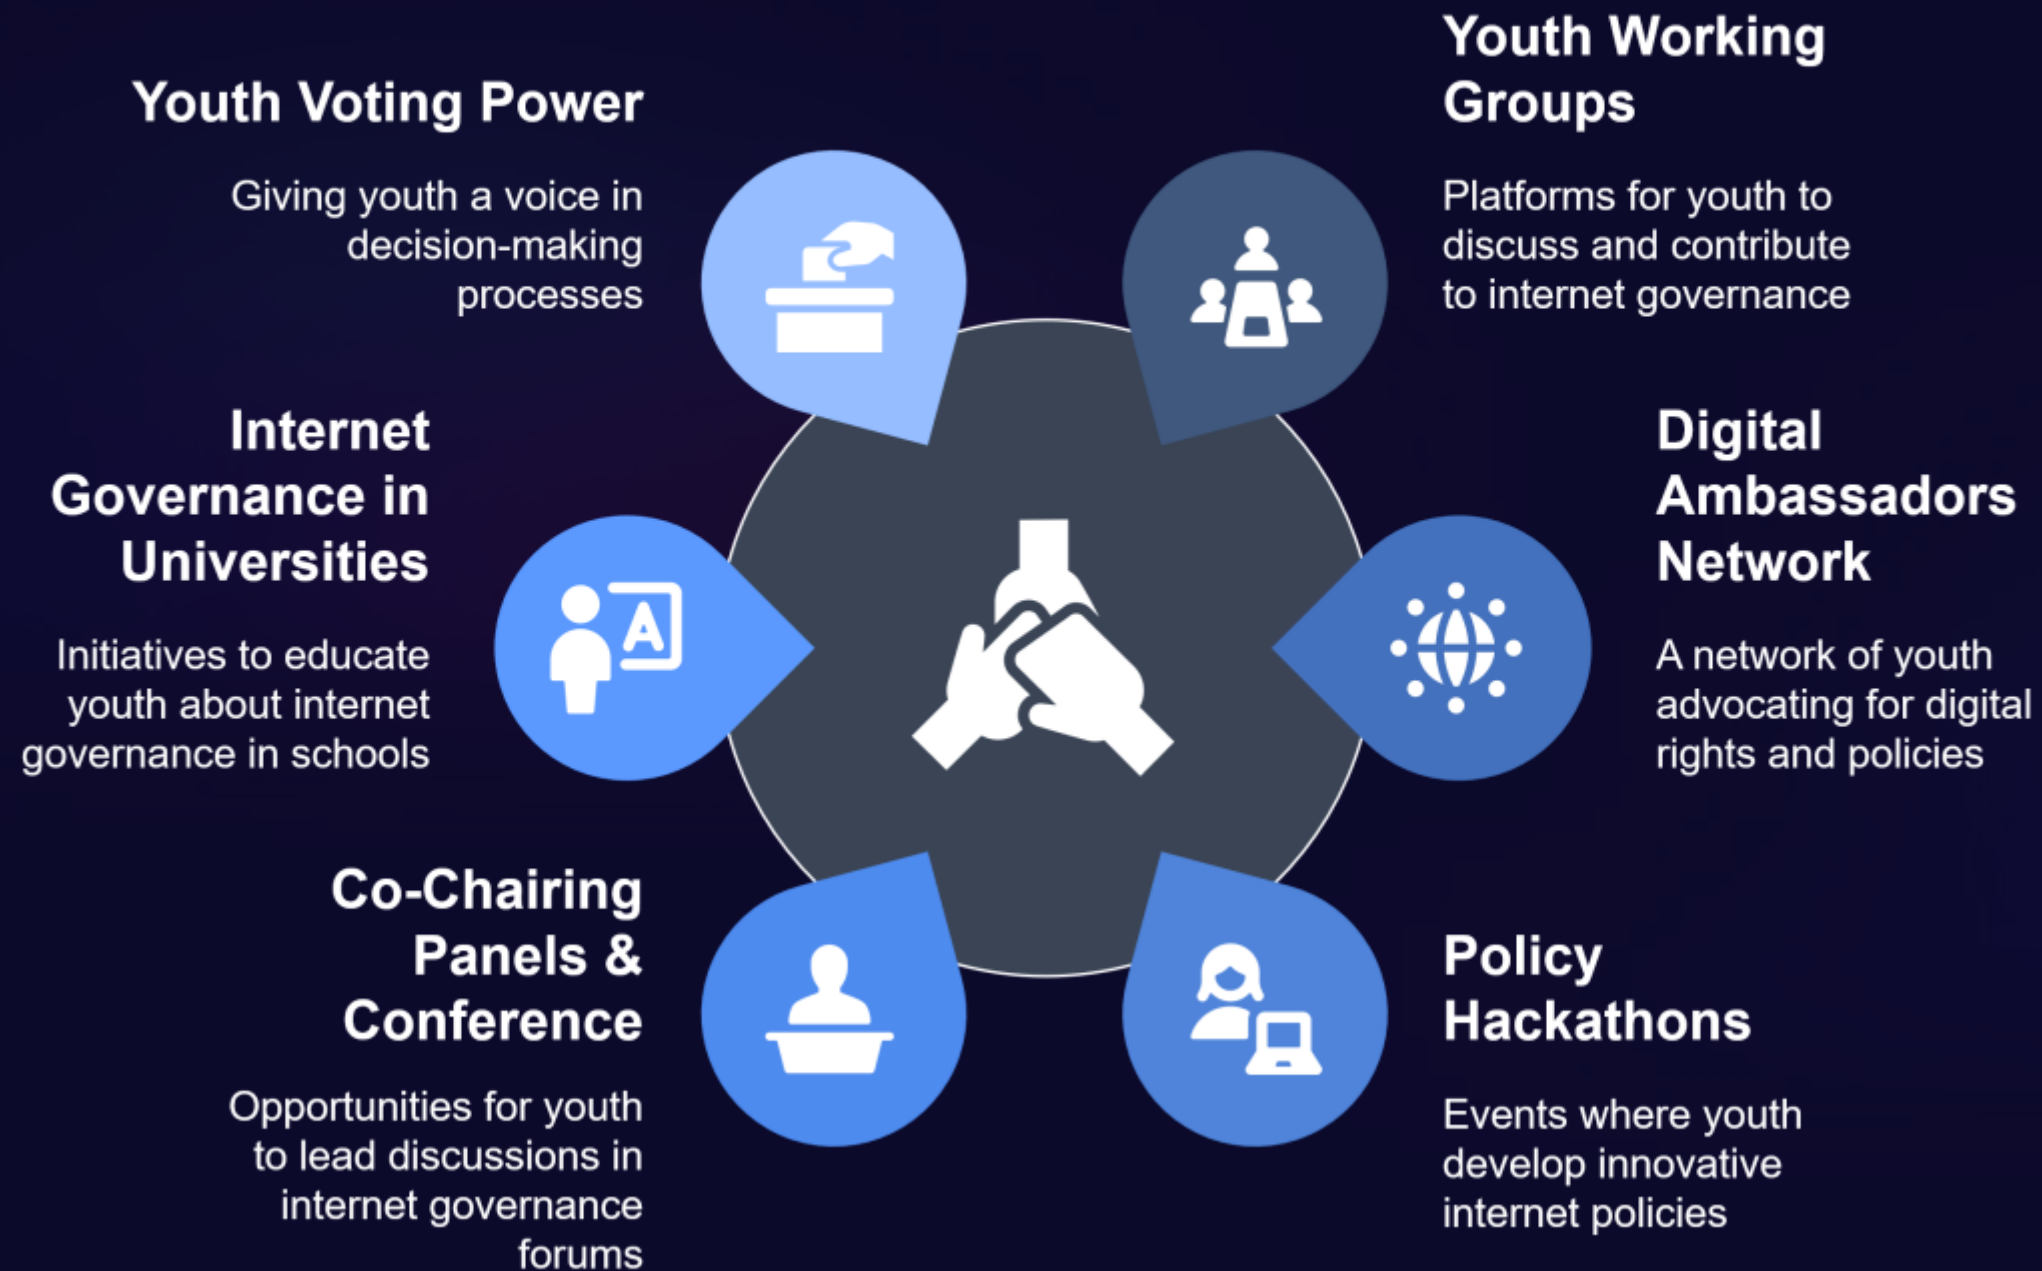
Youth Voting Power

Giving youth a voice in decision-making processes

Youth Working Groups

Platforms for youth to discuss and contribute to internet governance

Internet Governance in Universities

Initiatives to educate youth about internet governance in schools

Digital Ambassadors Network

A network of youth advocating for digital rights and policies

Co-Chairing Panels & Conference

Opportunities for youth to lead discussions in internet governance forums

Policy Hackathons

Events where youth develop innovative internet policies